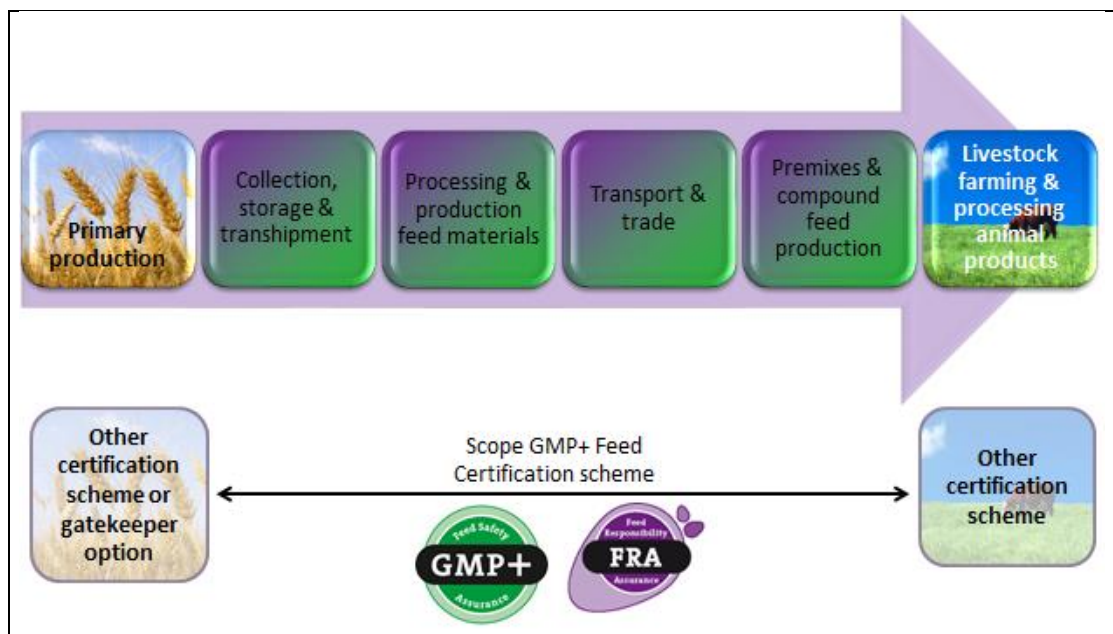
Primary production

Collection, storage & transhipment

Processing & production feed materials

Transport & trade

Premixes & compound feed production

Livestock farming & processing animal products

Other certification scheme or gatekeeper option

Scope GMP+ Feed Certification scheme

Other certification scheme

Feed Safety
GMP+
Assurance

Feed Responsibility
FRA
Assurance